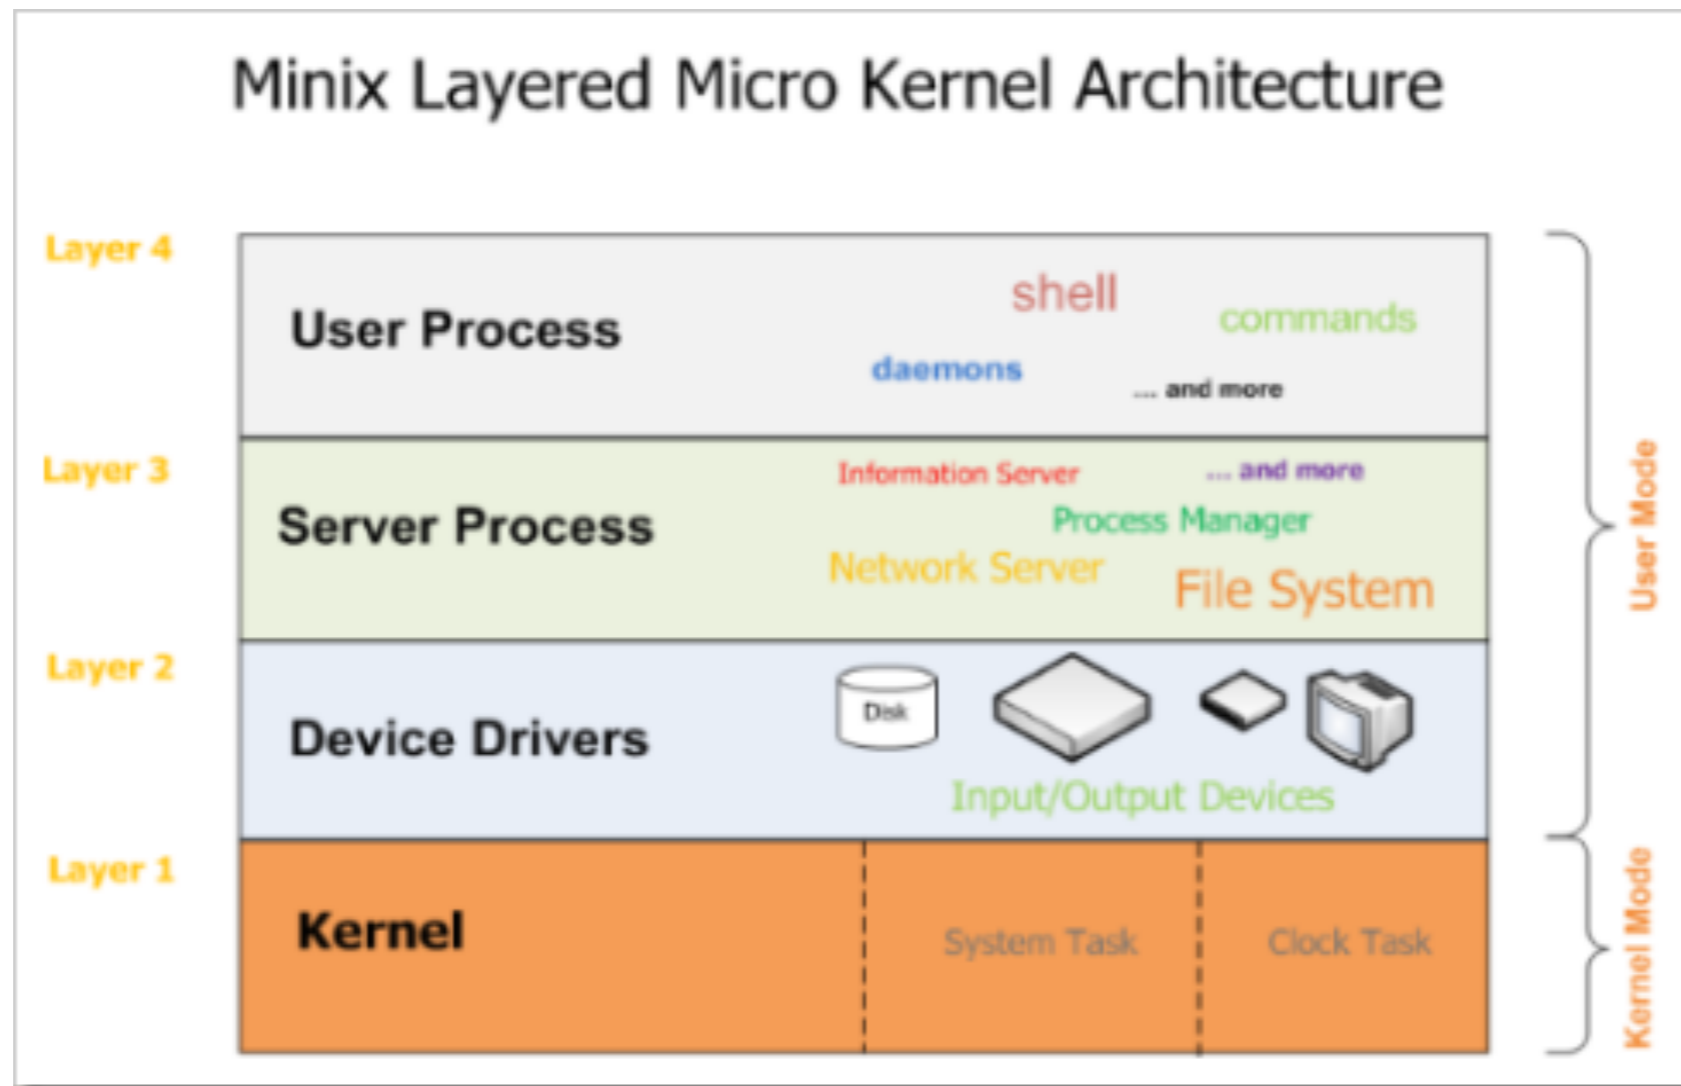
Minix Layered Micro Kernel Architecture

Layer 4

User Process

shell

commands

daemons

... and more

Layer 3

Server Process

Information Server

... and more

Process Manager

Network Server

File System

Layer 2

Device Drivers

Disk

Input/Output Devices

Layer 1

Kernel

System Task

Clock Task

User Mode

Kernel Mode